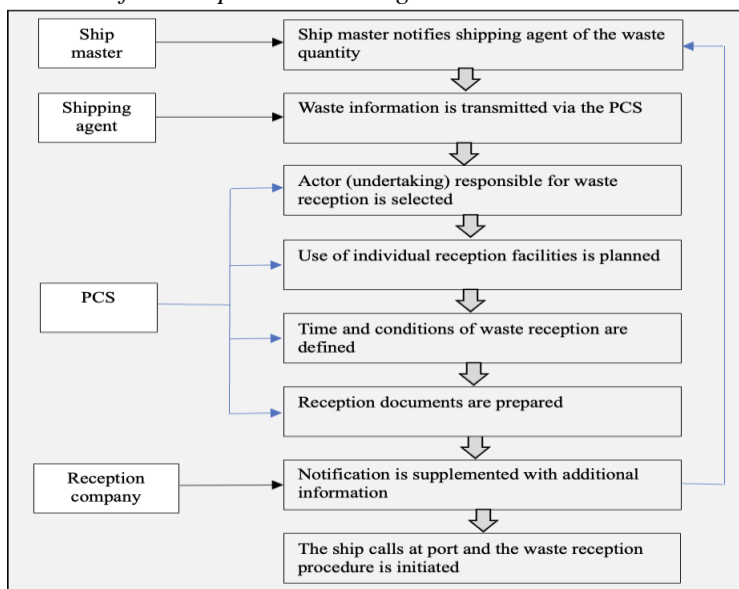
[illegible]

Ship master

Ship master notifies shipping agent of the waste quantity

Shipping agent

Waste information is transmitted via the PCS

Actor (undertaking) responsible for waste reception is selected

PCS

Use of individual reception facilities is planned

Time and conditions of waste reception are defined

Reception documents are prepared

Reception company

Notification is supplemented with additional information

The ship calls at port and the waste reception procedure is initiated